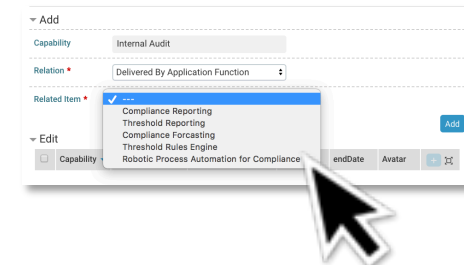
▾ Add

Capability Internal Audit

Relation * Delivered By Application Function

Related Item * ✓ ---
Compliance Reporting
Threshold Reporting
Compliance Forcasting
Threshold Rules Engine
Robotic Process Automation for Compliance

Add

▾ Edit

Capability endDate Avatar